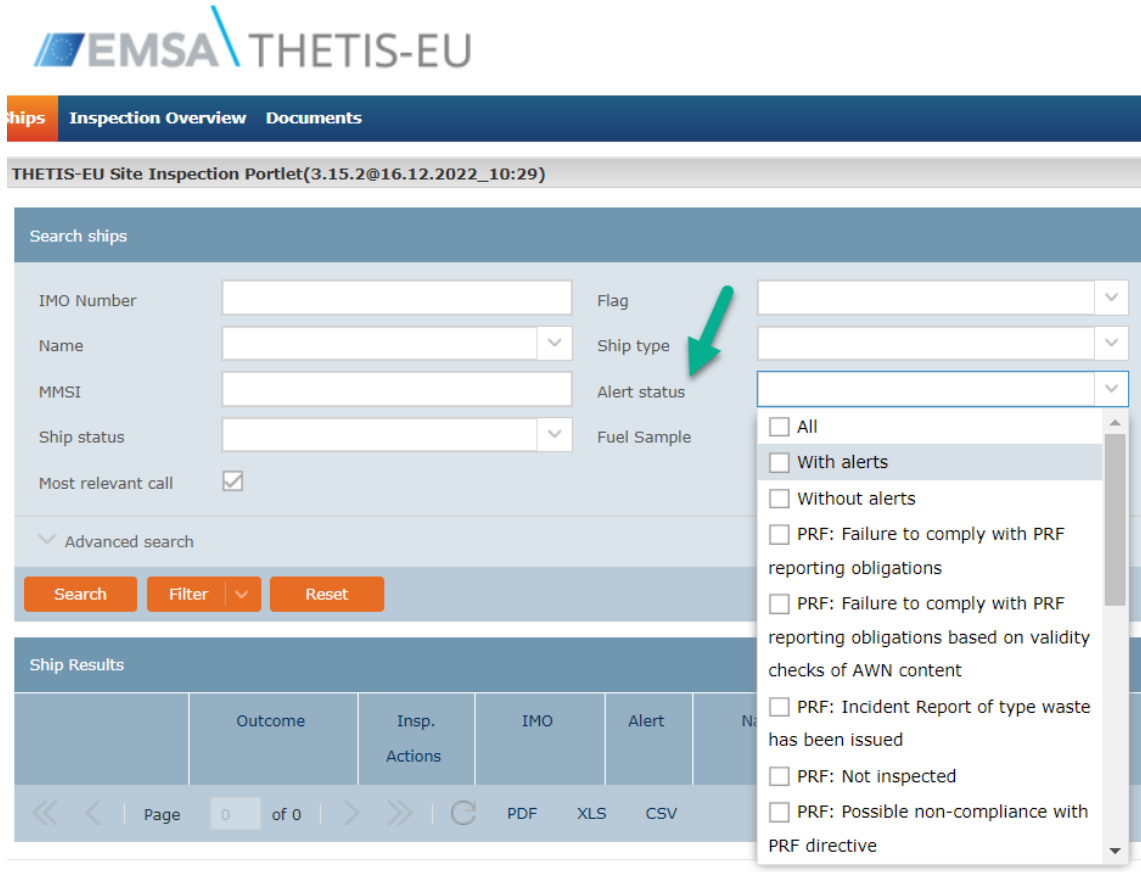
EMSA THETIS-EU

hips Inspection Overview Documents

THETIS-EU Site Inspection Portlet(3.15.2@16.12.2022_10:29)

Search ships

IMO Number

Flag

Name

Ship type

MMSI

Alert status

Ship status

Fuel Sample

Most relevant call

Advanced search

Search Filter Reset

All

With alerts

Without alerts

PRF: Failure to comply with PRF reporting obligations

PRF: Failure to comply with PRF reporting obligations based on validity checks of AWN content

PRF: Incident Report of type waste has been issued

PRF: Not inspected

PRF: Possible non-compliance with PRF directive

Ship Results

| | Outcome | Insp. Actions | IMO | Alert | Na |
|---|---|---|---|---|---|

Page 0 of 0 PDF XLS CSV